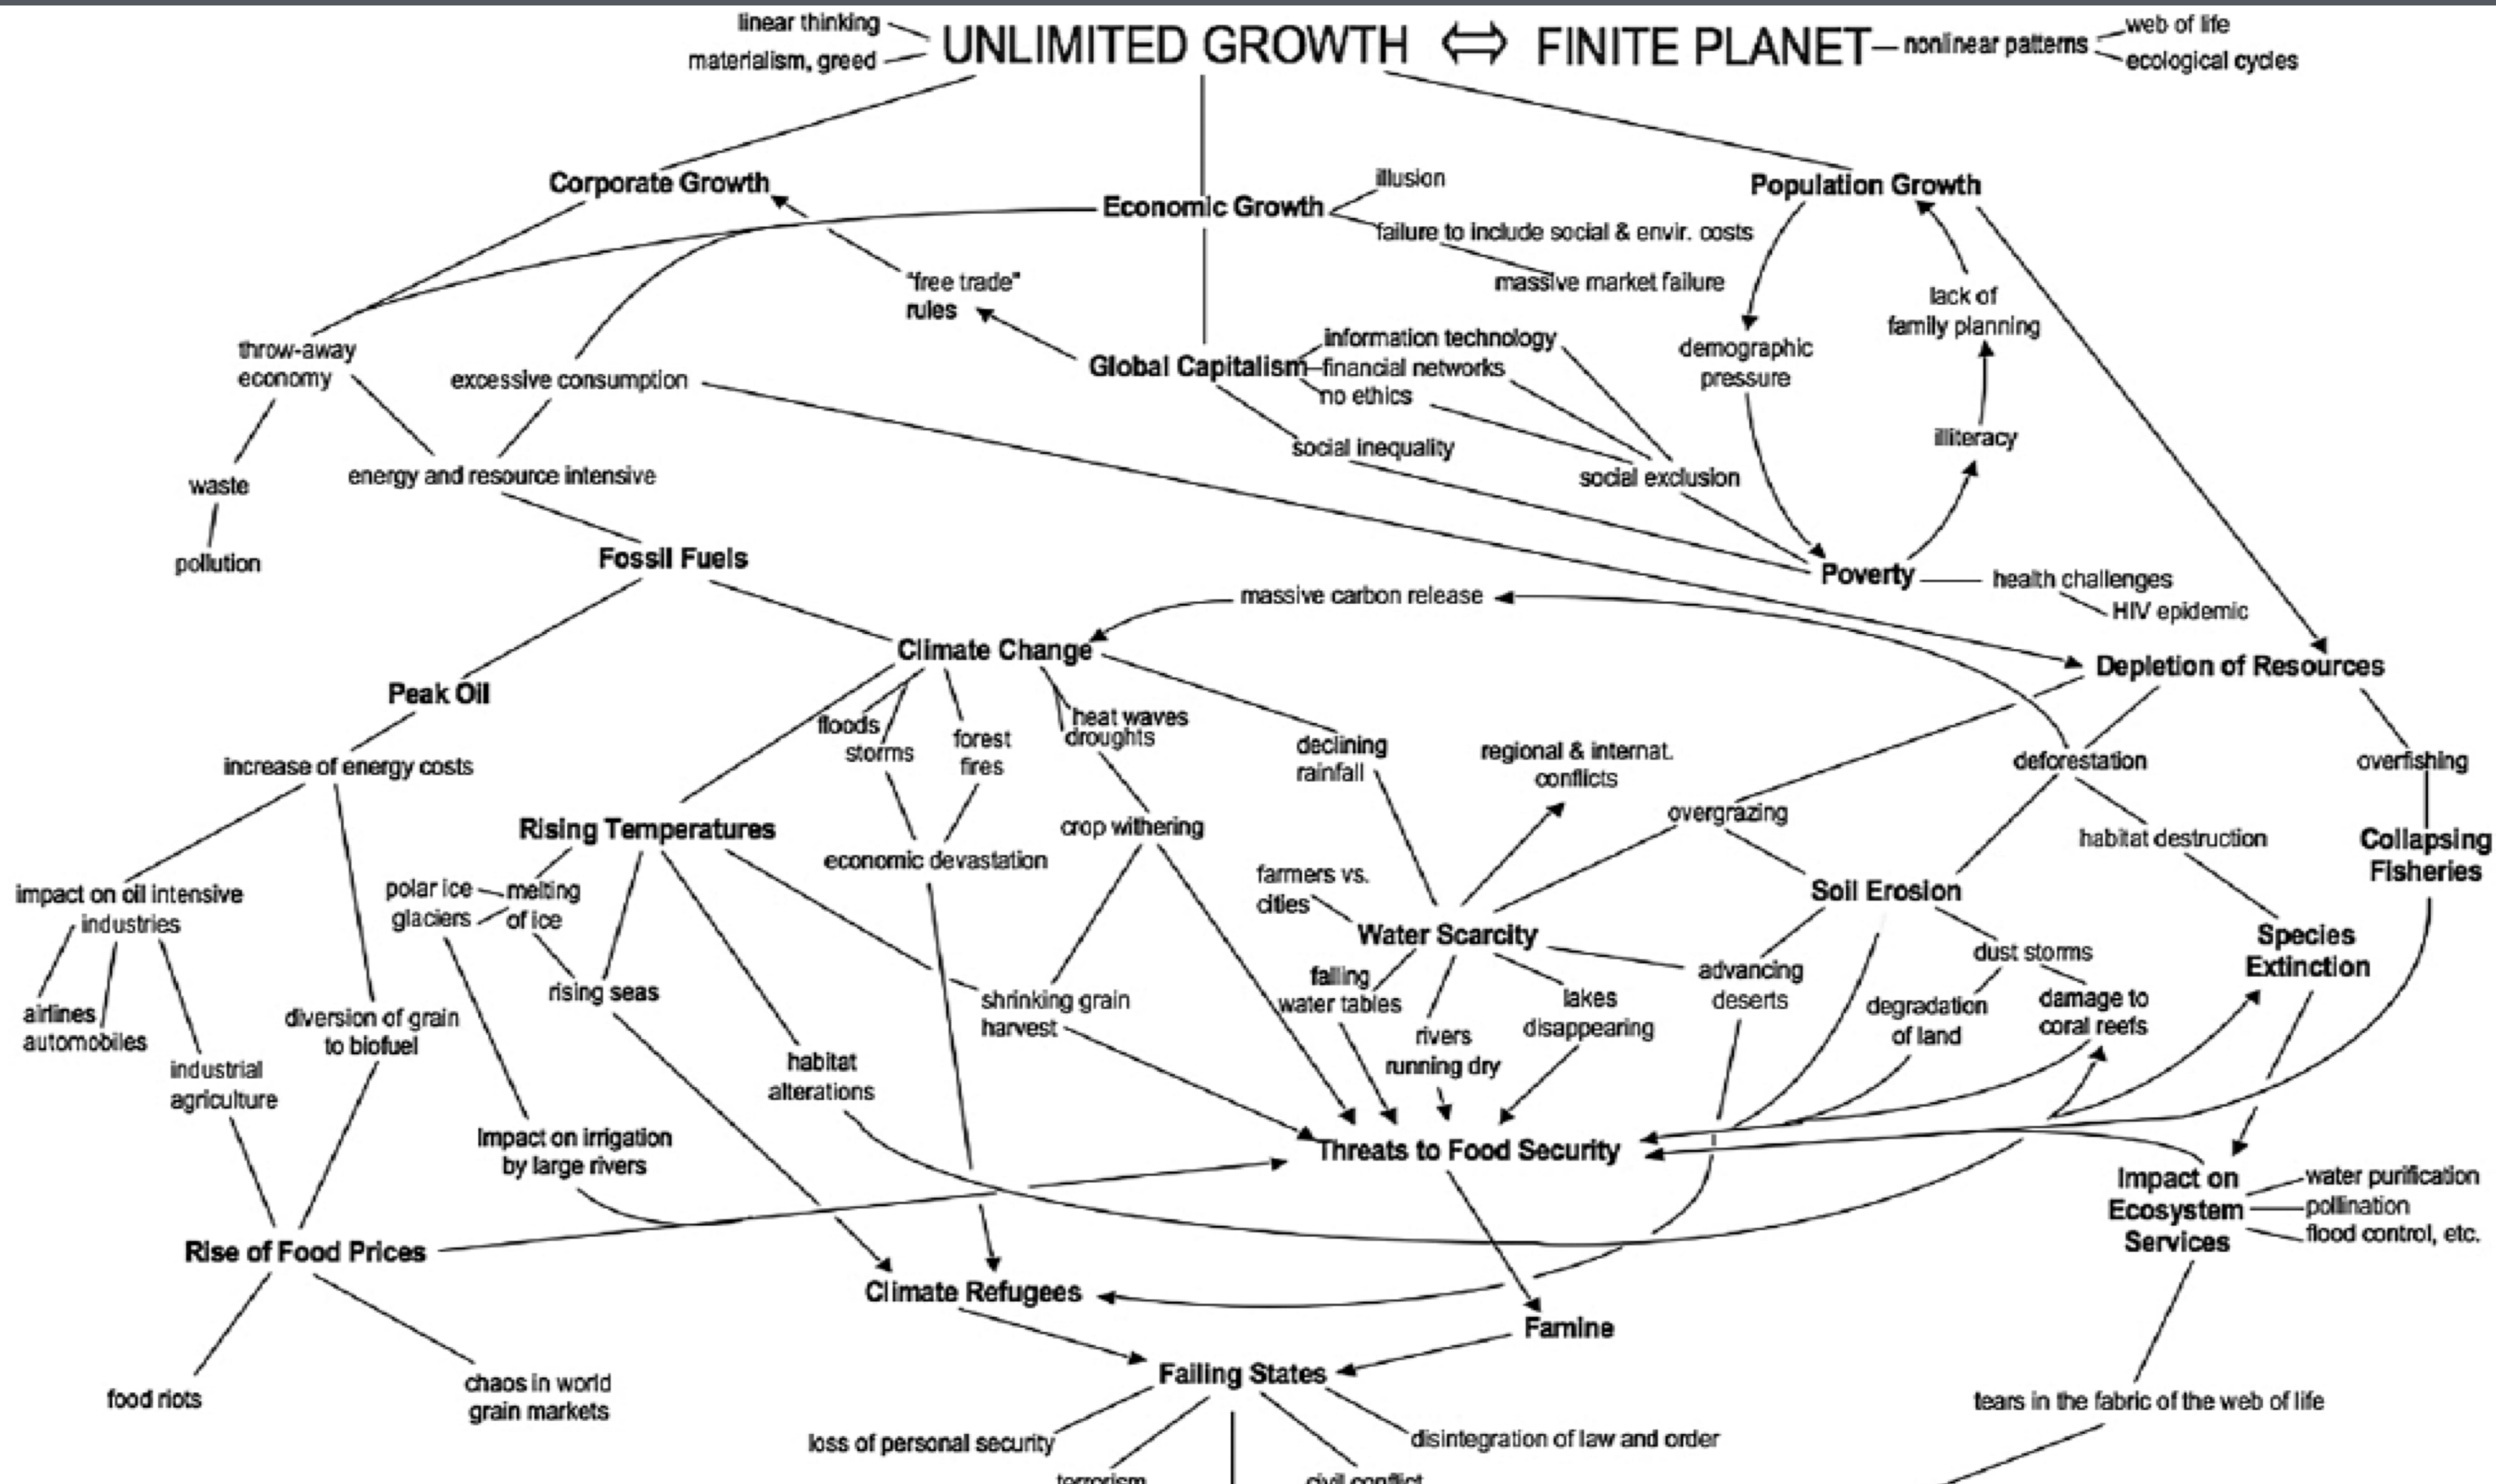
linear thinking
materialism, greed
UNLIMITED GROWTH ⇔ FINITE PLANET
nonlinear patterns
web of life
ecological cycles

Corporate Growth
Economic Growth
illusion
failure to include social & envir. costs
massive market failure
Population Growth
"free trade" rules
lack of family planning
demographic pressure
throw-away economy
excessive consumption
Global Capitalism
information technology
financial networks
no ethics
social inequality
social exclusion
illiteracy
waste
pollution
energy and resource intensive
Fossil Fuels
Poverty
health challenges
HIV epidemic
massive carbon release
Climate Change
Depletion of Resources
Peak Oil
floods
storms
forest fires
heat waves
droughts
declining rainfall
regional & internat. conflicts
deforestation
overfishing
increase of energy costs
Rising Temperatures
economic devastation
crop withering
overgrazing
habitat destruction
Collapsing Fisheries
impact on oil intensive industries
polar ice
glaciers
melting of ice
farmers vs. cities
Water Scarcity
Soil Erosion
dust storms
Species Extinction
airlines
automobiles
industrial agriculture
diversion of grain to biofuel
rising seas
shrinking grain harvest
falling water tables
rivers running dry
lakes disappearing
advancing deserts
degradation of land
damage to coral reefs
habitat alterations
Impact on irrigation by large rivers
Threats to Food Security
Impact on Ecosystem Services
water purification
pollination
flood control, etc.
Rise of Food Prices
Climate Refugees
Famine
Failing States
food riots
chaos in world grain markets
tears in the fabric of the web of life
loss of personal security
disintegration of law and order
terrorism
civil conflict